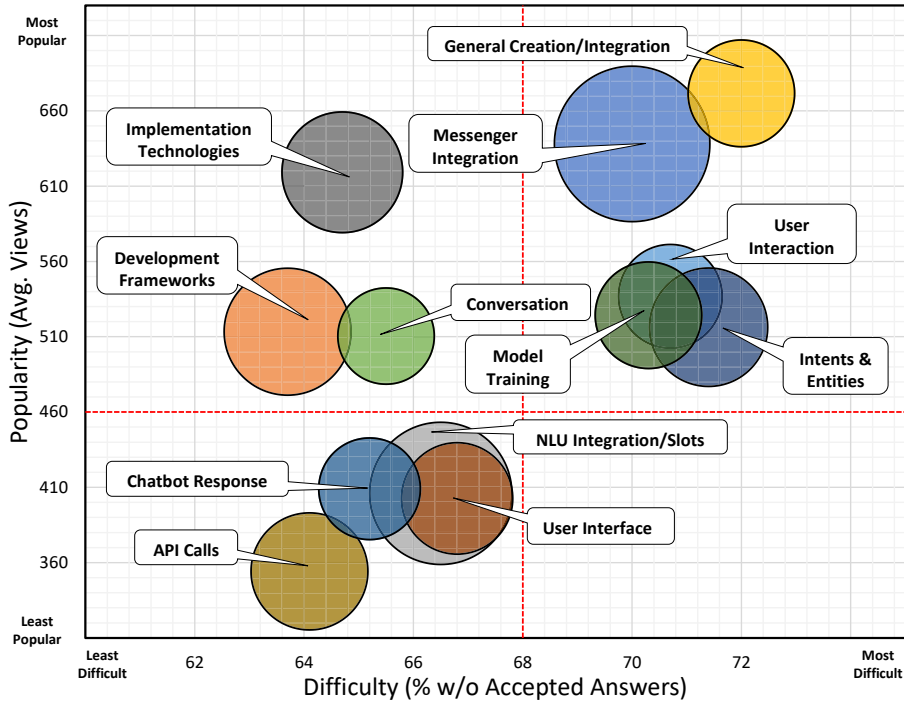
Most Popular

General Creation/Integration

660

Implementation Technologies

Messenger Integration

610

User Interaction

560

Development Frameworks

Conversation

510

Model Training

Intents & Entities

460

NLU Integration/Slots

410

Chatbot Response

User Interface

360

API Calls

Least Popular

Popularity (Avg. Views)

Least Difficult

62

64

66

68

70

72

Most Difficult

Difficulty (% w/o Accepted Answers)